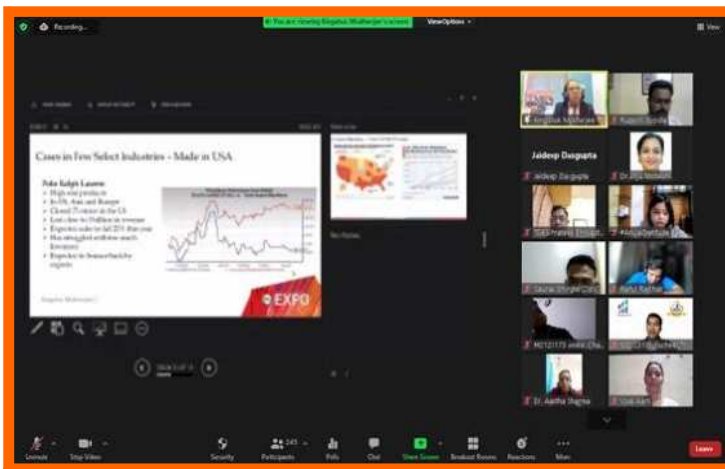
Recording...

You are viewing Kingshuk Mukherjee's screen

View Options

View

Cases in Few Select Industries – Made in USA

Polo Ralph Lauren
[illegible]

EXPO

Jaideep Dasgupta

Kingshuk Mukherjee

Jaideep Dasgupta

Dr. Aastha Sharma

Unmute

Stop Video

Security

Participants

Polls

Chat

Share Screen

Breakout Rooms

Reactions

More

Leave